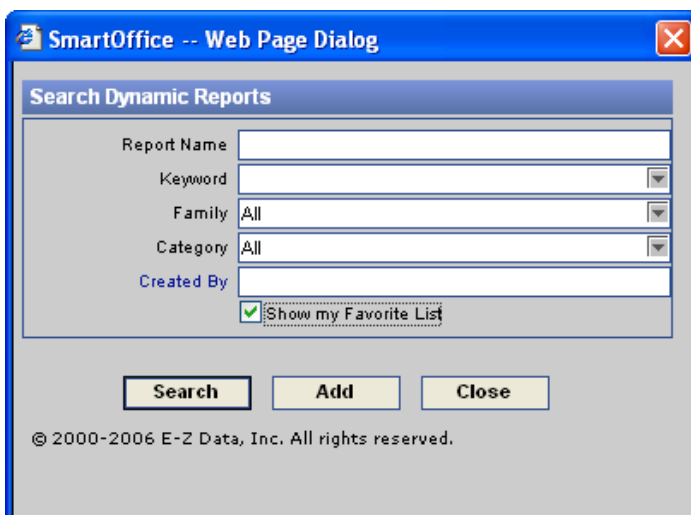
SmartOffice -- Web Page Dialog

Search Dynamic Reports

Report Name

Keyword

Family All

Category All

Created By

Show my Favorite List

Search Add Close

© 2000-2006 E-Z Data, Inc. All rights reserved.